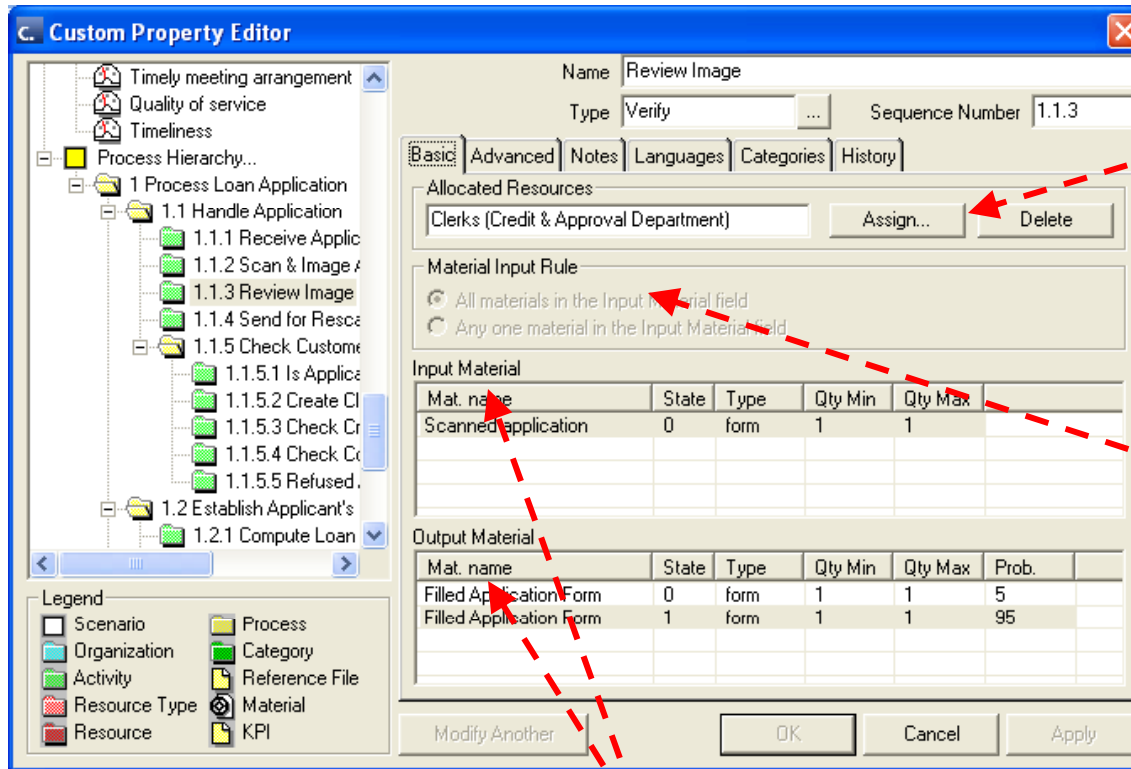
Custom Property Editor

Timely meeting arrangement
Quality of service
Timeliness
Process Hierarchy...
1 Process Loan Application
1.1 Handle Application
1.1.1 Receive Applic
1.1.2 Scan & Image A
1.1.3 Review Image
1.1.4 Send for Resca
1.1.5 Check Custome
1.1.5.1 Is Applica
1.1.5.2 Create Cl
1.1.5.3 Check Cr
1.1.5.4 Check Cc
1.1.5.5 Refused
1.2 Establish Applicant's
1.2.1 Compute Loan

Legend
Scenario
Process
Organization
Category
Activity
Reference File
Resource Type
Material
Resource
KPI

Name Review Image
Type Verify ... Sequence Number 1.1.3

Basic Advanced Notes Languages Categories History

Allocated Resources
Clerks (Credit & Approval Department) Assign... Delete

Material Input Rule
All materials in the Input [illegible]rial field
Any one material in the Input Material field

Input Material
| Mat. name | State | Type | Qty Min | Qty Max |
|---|---|---|---|---|
| Scanned application | 0 | form | 1 | 1 |

Output Material
| Mat. name | State | Type | Qty Min | Qty Max | Prob. |
|---|---|---|---|---|---|
| Filled Application Form | 0 | form | 1 | 1 | 5 |
| Filled Application Form | 1 | form | 1 | 1 | 95 |

Modify Another OK Cancel Apply